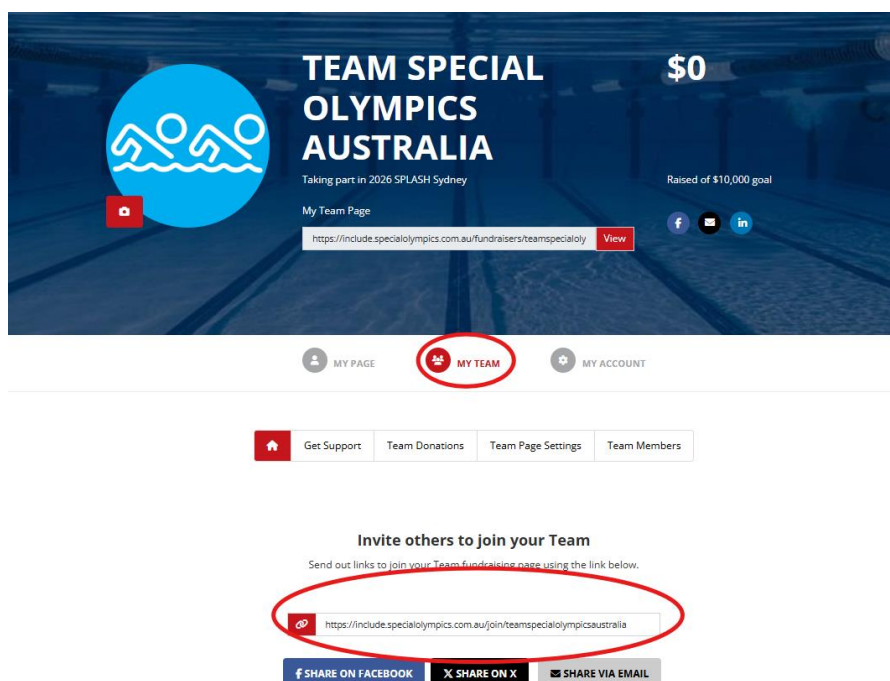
TEAM SPECIAL OLYMPICS AUSTRALIA

Taking part in 2026 SPLASH Sydney

My Team Page

https://include.specialolympics.com.au/fundraisers/teamspecialoly View

$0

Raised of $10,000 goal

f in

MY PAGE MY TEAM MY ACCOUNT

Get Support | Team Donations | Team Page Settings | Team Members

Invite others to join your Team

Send out links to join your Team fundraising page using the link below.

https://include.specialolympics.com.au/join/teamspecialolympicsaustralia

f SHARE ON FACEBOOK | X SHARE ON X | SHARE VIA EMAIL